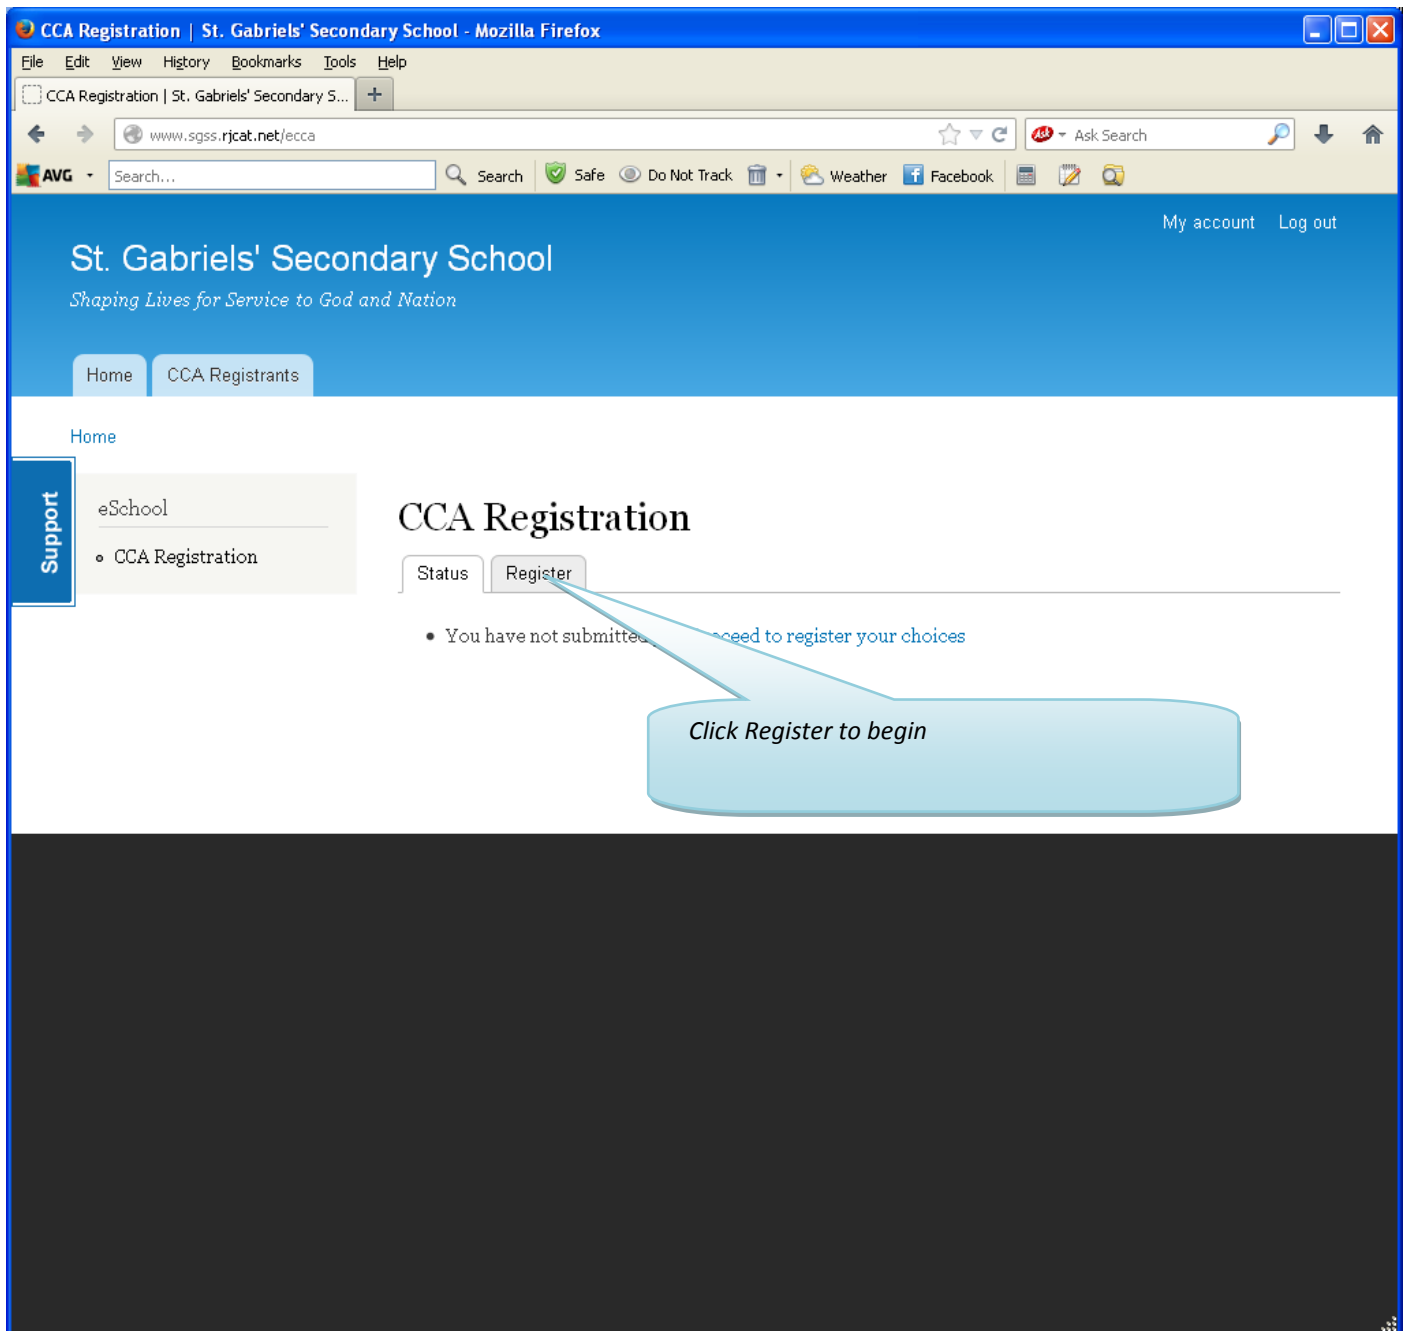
CCA Registration | St. Gabriels' Secondary School - Mozilla Firefox

File Edit View History Bookmarks Tools Help

CCA Registration | St. Gabriels' Secondary S... +

www.sgss.rjcat.net/ecca

Ask Search

AVG Search... Search Safe Do Not Track Weather Facebook

My account Log out

St. Gabriels' Secondary School

Shaping Lives for Service to God and Nation

Home CCA Registrants

Home

Support

eSchool

CCA Registration

CCA Registration

Status Register

You have not submitte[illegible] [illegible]ceed to register your choices

Click Register to begin